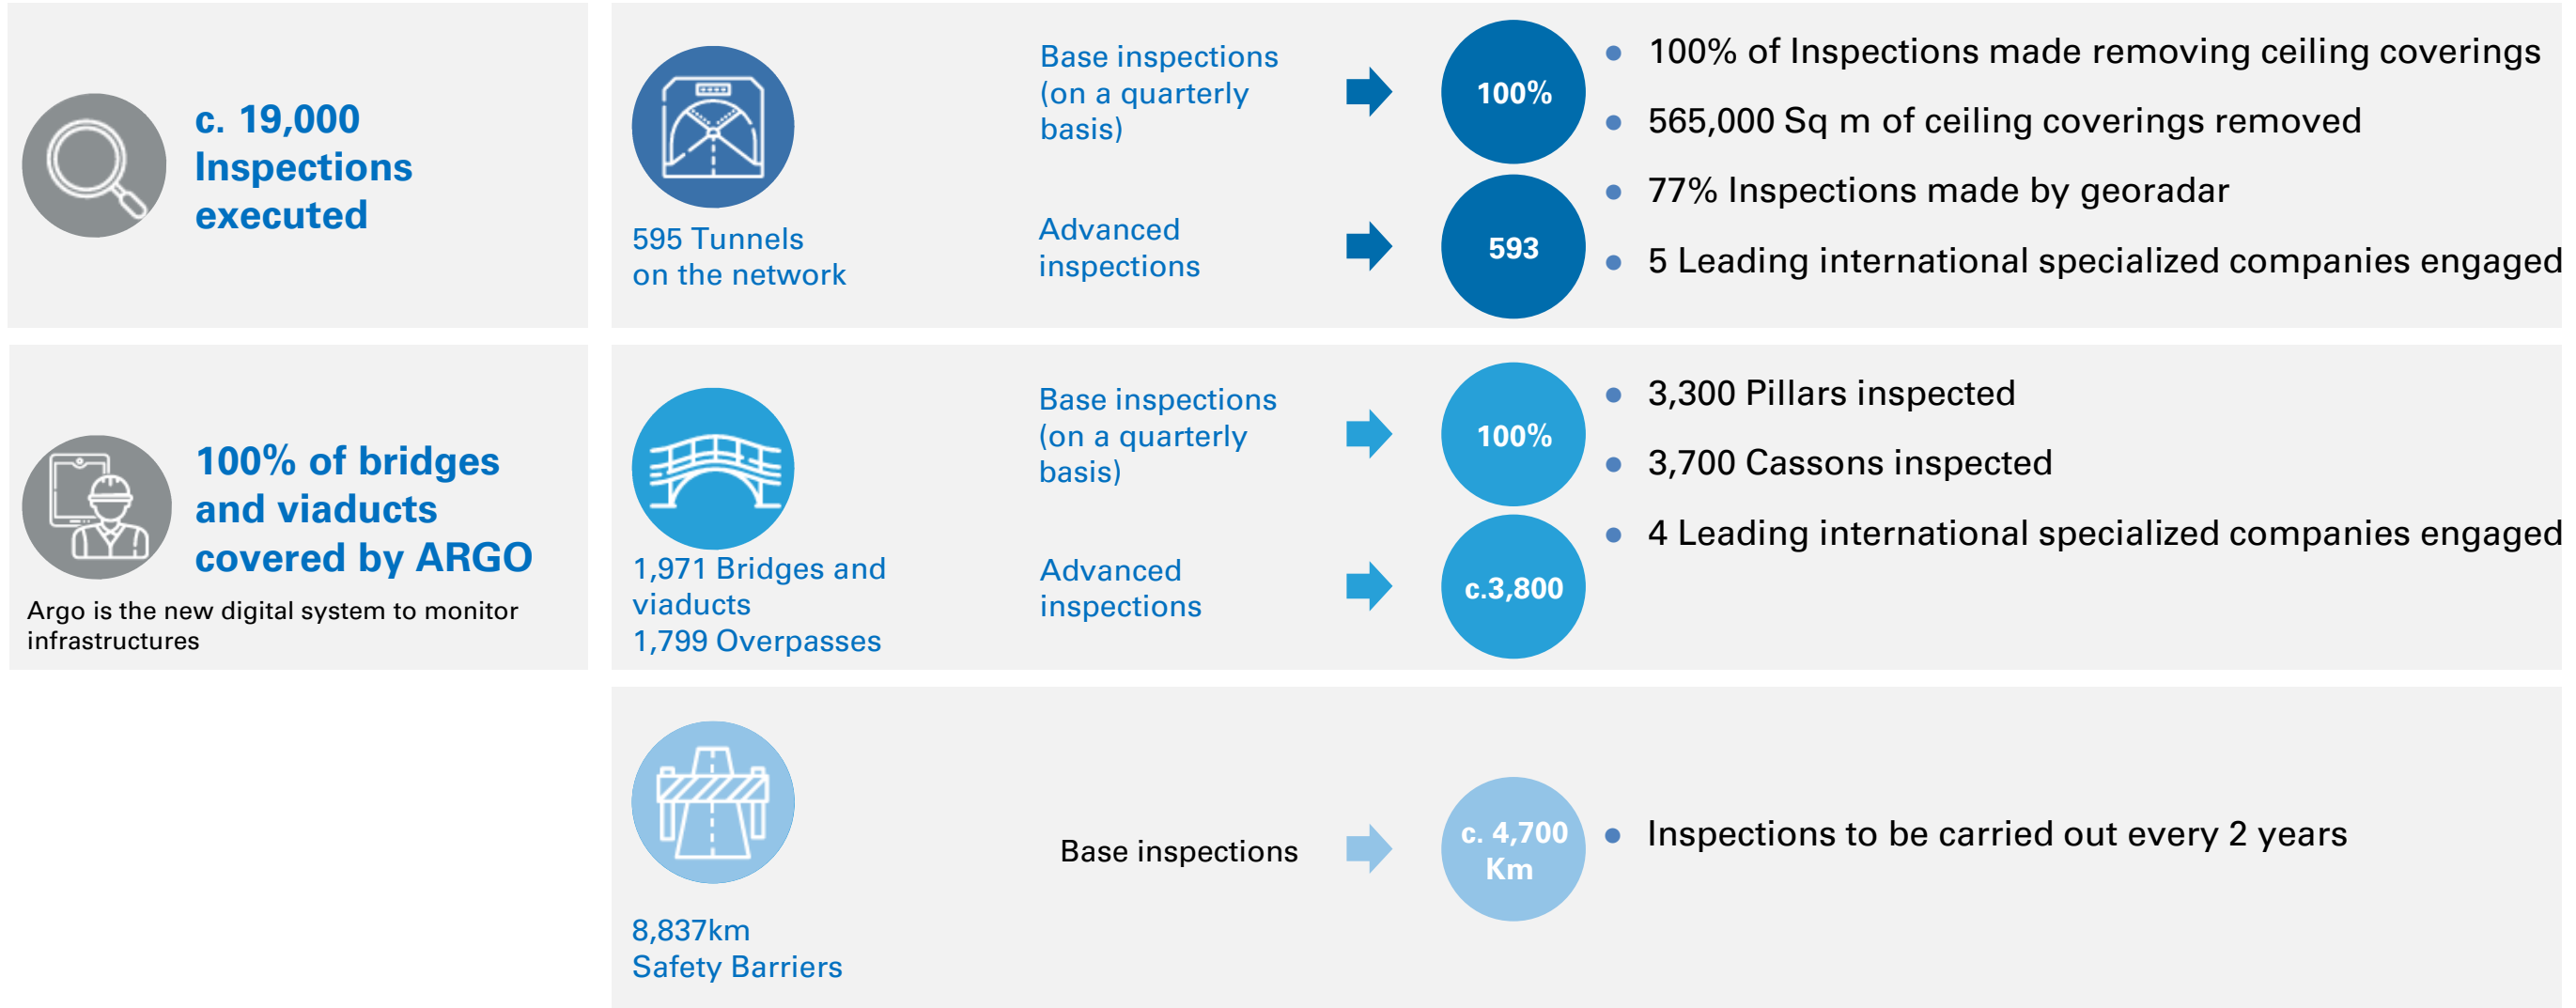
c. 19,000 Inspections executed

595 Tunnels on the network

Base inspections (on a quarterly basis)

100%

Advanced inspections

593

- 100% of Inspections made removing ceiling coverings
- 565,000 Sq m of ceiling coverings removed
- 77% Inspections made by georadar
- 5 Leading international specialized companies engaged

100% of bridges and viaducts covered by ARGO

Argo is the new digital system to monitor infrastructures

1,971 Bridges and viaducts
1,799 Overpasses

Base inspections (on a quarterly basis)

100%

Advanced inspections

c.3,800

- 3,300 Pillars inspected
- 3,700 Cassons inspected
- 4 Leading international specialized companies engaged

8,837km Safety Barriers

Base inspections

c. 4,700 Km

- Inspections to be carried out every 2 years